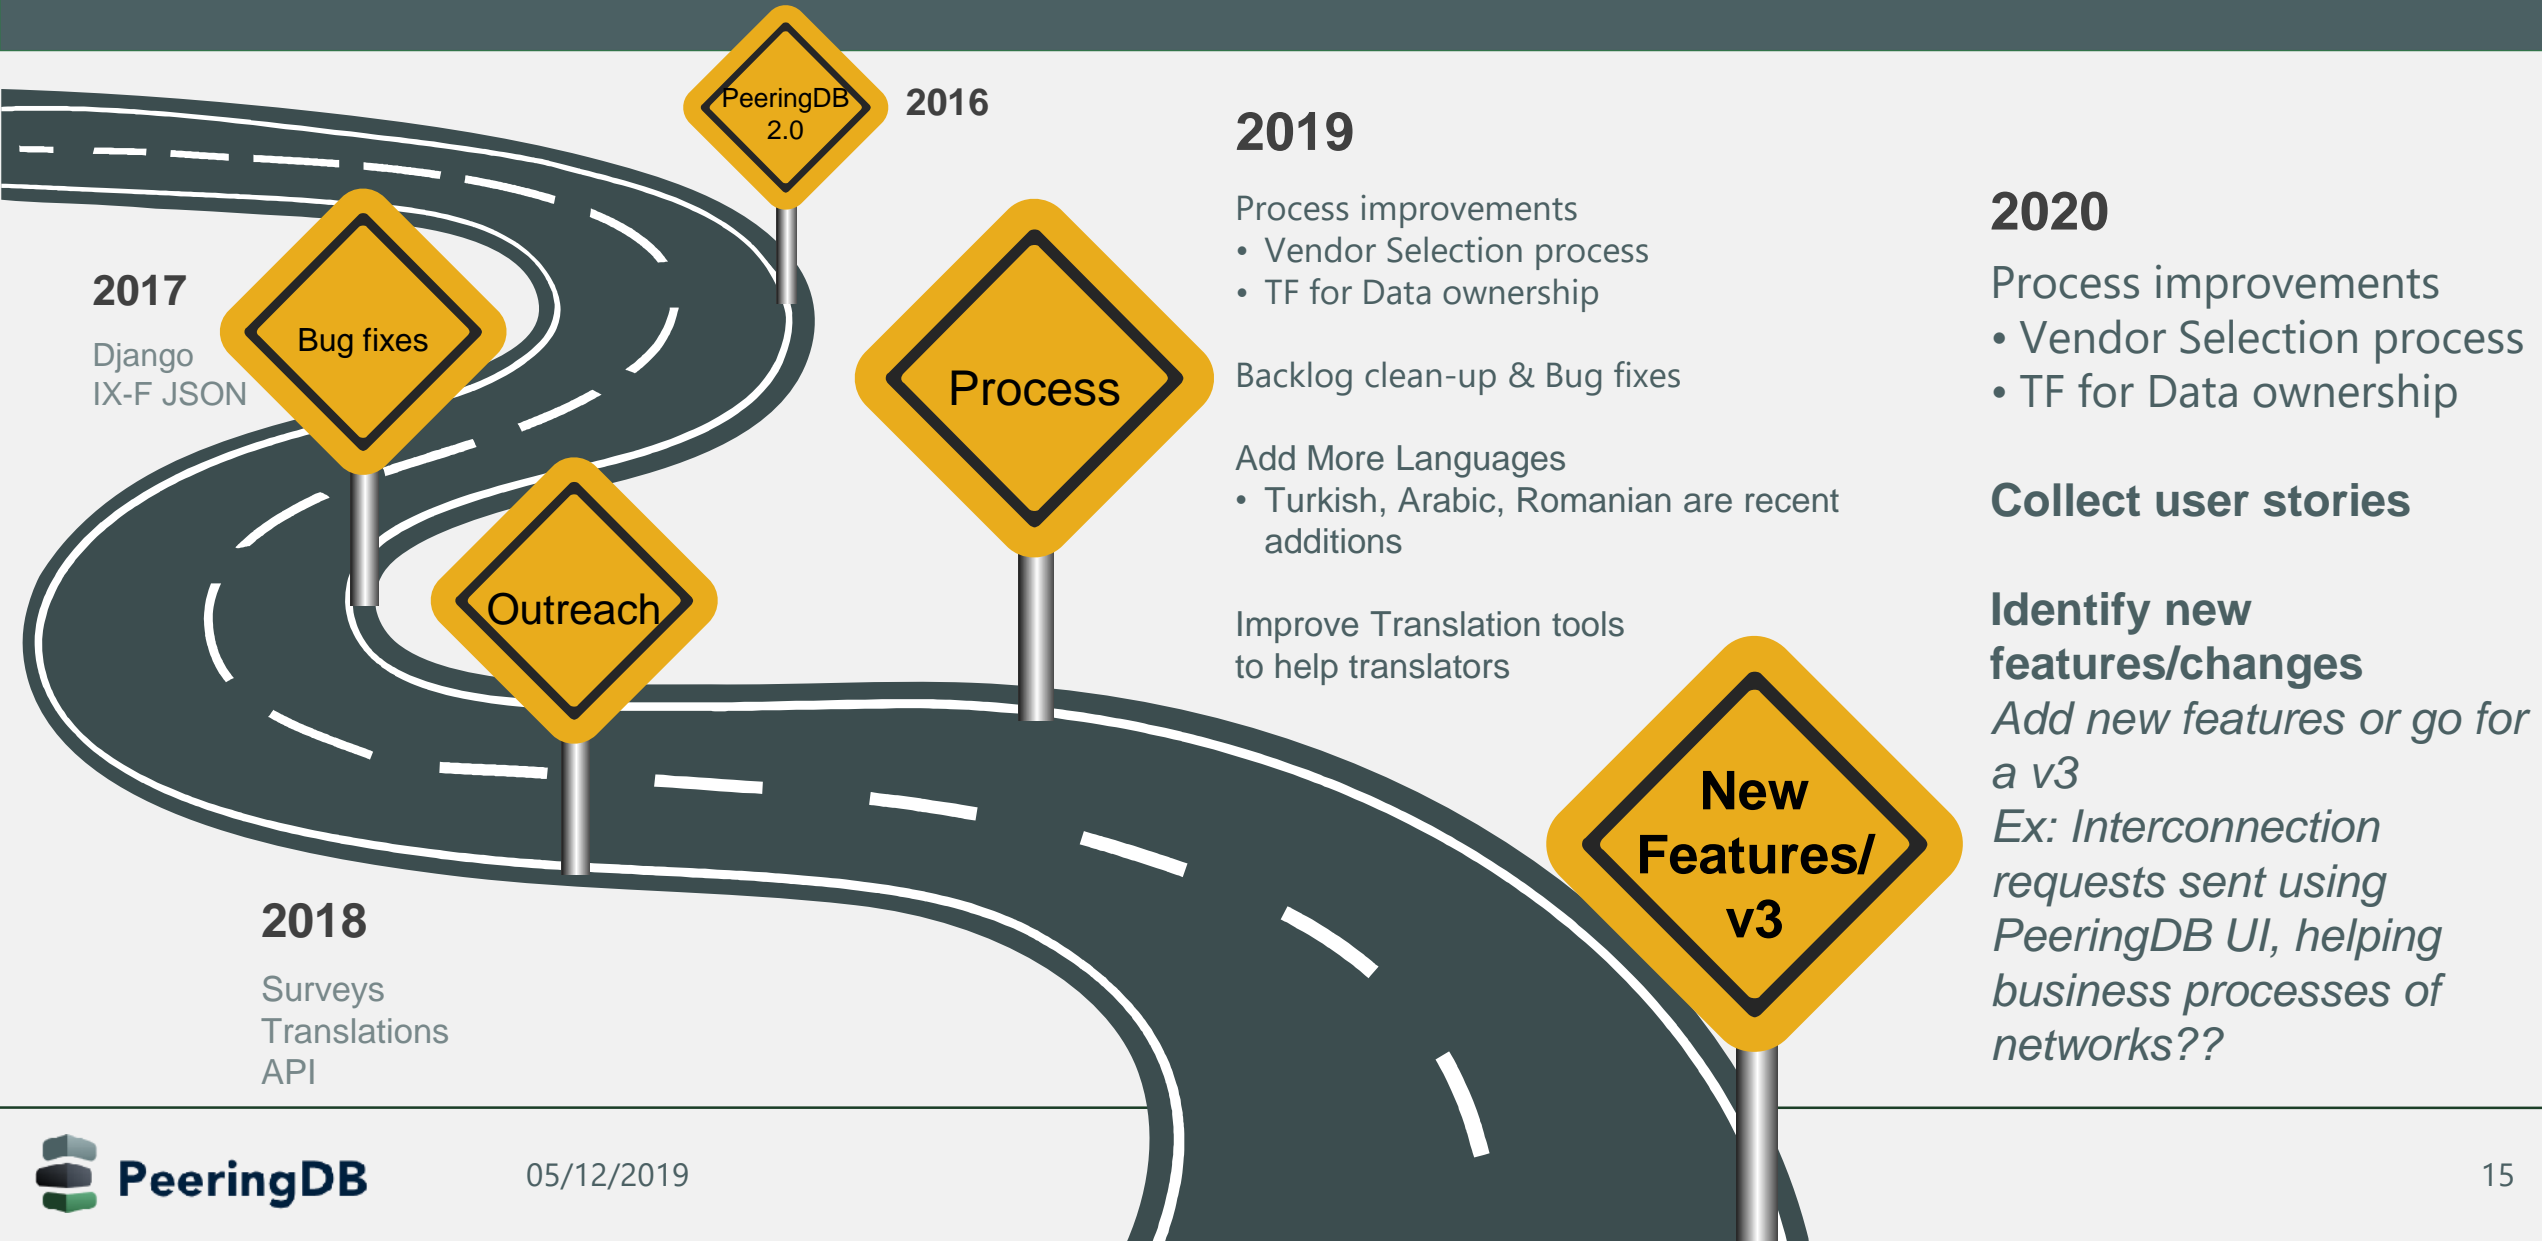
PeeringDB 2.0

2016

2017

Django
IX-F JSON

Bug fixes

Process

Outreach

2018

Surveys
Translations
API

2019

Process improvements
• Vendor Selection process
• TF for Data ownership

Backlog clean-up & Bug fixes

Add More Languages
• Turkish, Arabic, Romanian are recent additions

Improve Translation tools to help translators

New Features/ v3

2020

Process improvements
• Vendor Selection process
• TF for Data ownership

Collect user stories

Identify new features/changes
*Add new features or go for a v3*
*Ex: Interconnection requests sent using PeeringDB UI, helping business processes of networks??*

PeeringDB

05/12/2019

15